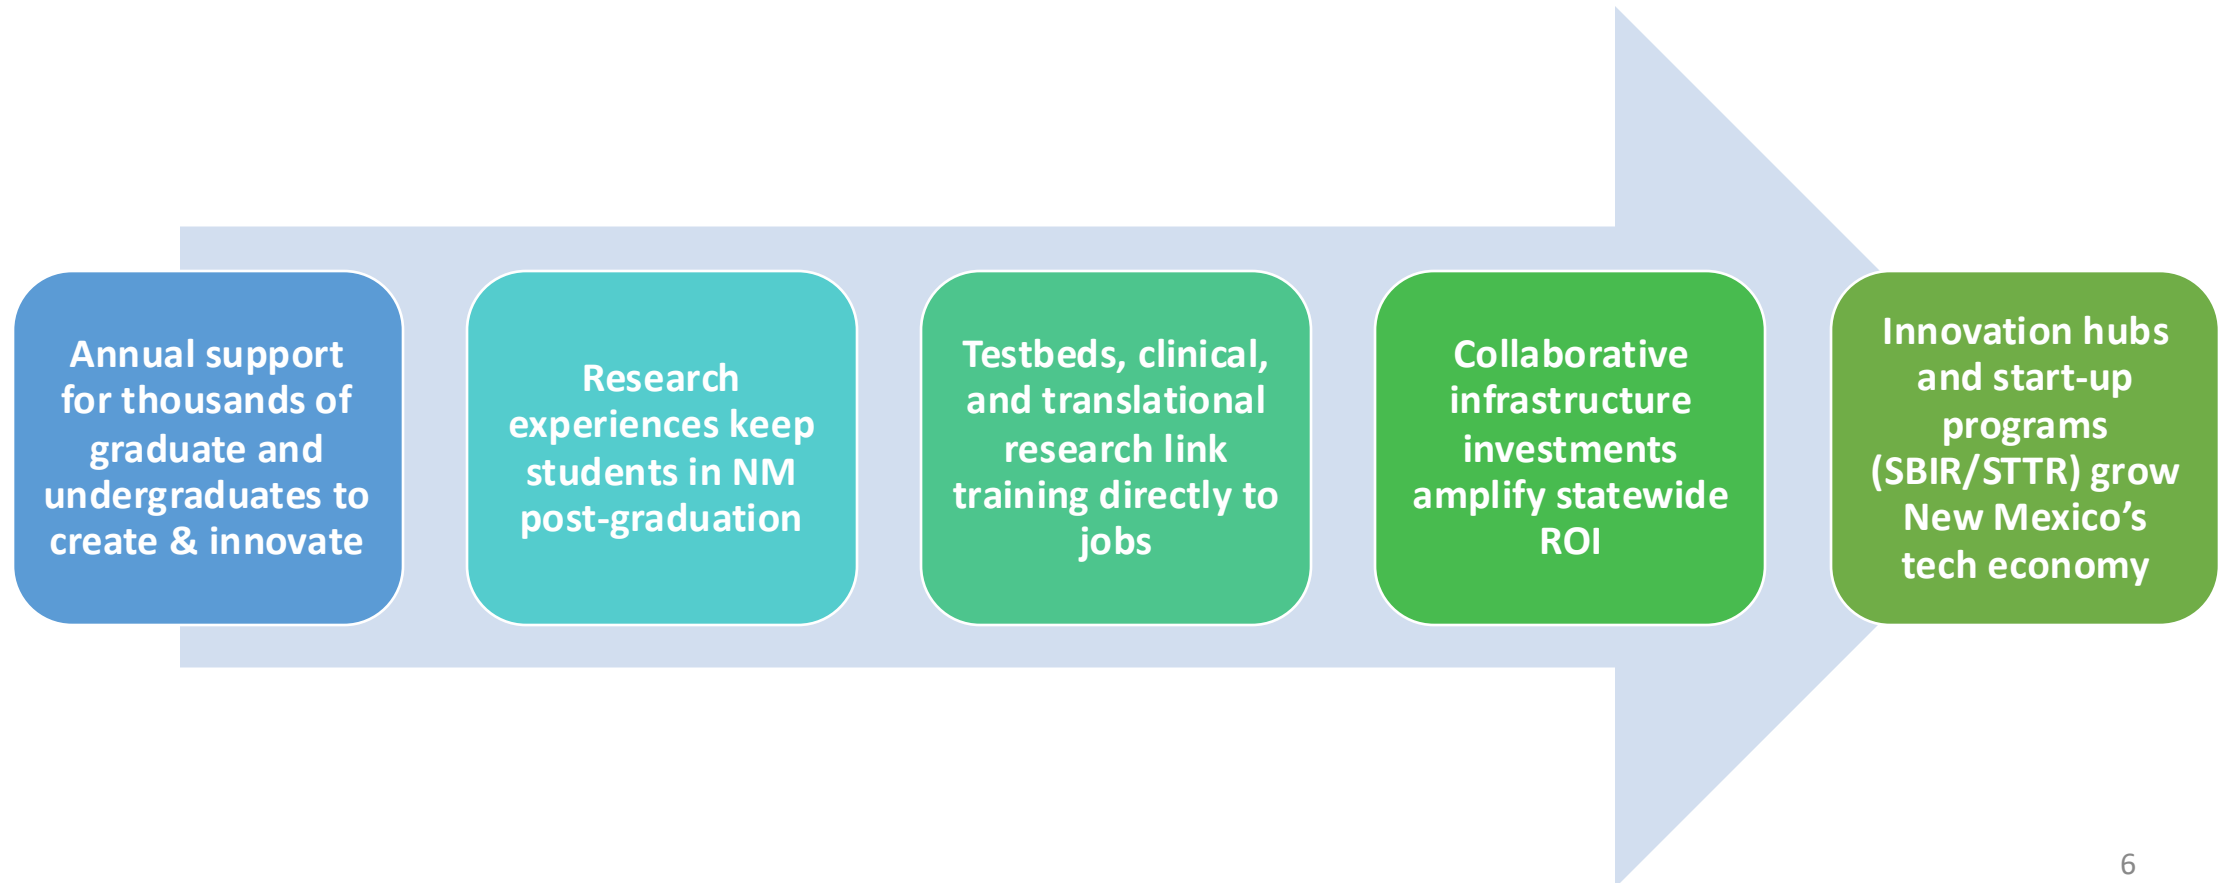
Annual support for thousands of graduate and undergraduates to create & innovate

Research experiences keep students in NM post-graduation

Testbeds, clinical, and translational research link training directly to jobs

Collaborative infrastructure investments amplify statewide ROI

Innovation hubs and start-up programs (SBIR/STTR) grow New Mexico's tech economy

6